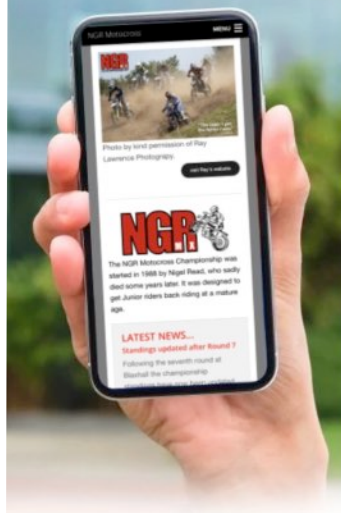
NGR Motocross

MENU

NGR

Photo by kind permission of Ray Lawrence Photography.

visit Ray's website

NGR

The NGR Motocross Championship was started in 1988 by Nigel Read, who sadly died some years later. It was designed to get Junior riders back riding at a mature age.

LATEST NEWS...

Standings updated after Round 7

Following the seventh round at Bluehall the championship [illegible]